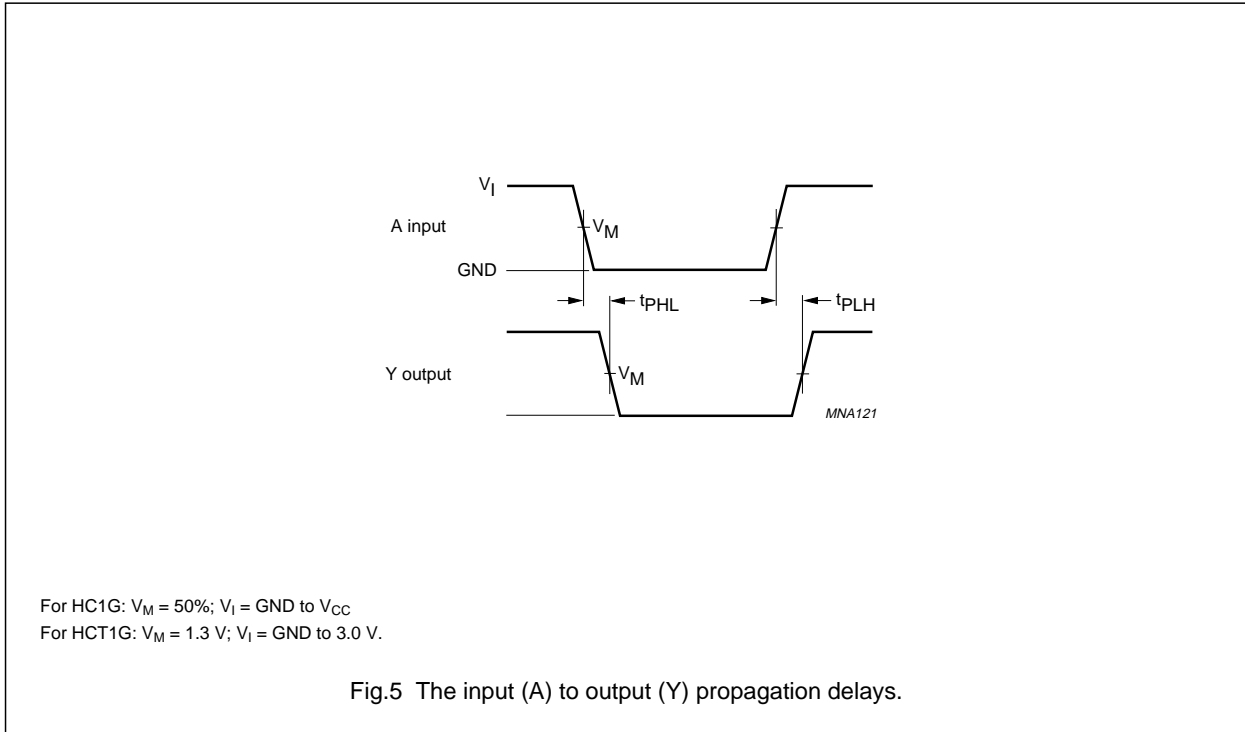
$V_I$

A input

$V_M$

GND

$t_{PHL}$

$t_{PLH}$

Y output

$V_M$

MNA121

For HC1G: $V_M$ = 50%; $V_I$ = GND to $V_{CC}$
For HCT1G: $V_M$ = 1.3 V; $V_I$ = GND to 3.0 V.

Fig.5 The input (A) to output (Y) propagation delays.